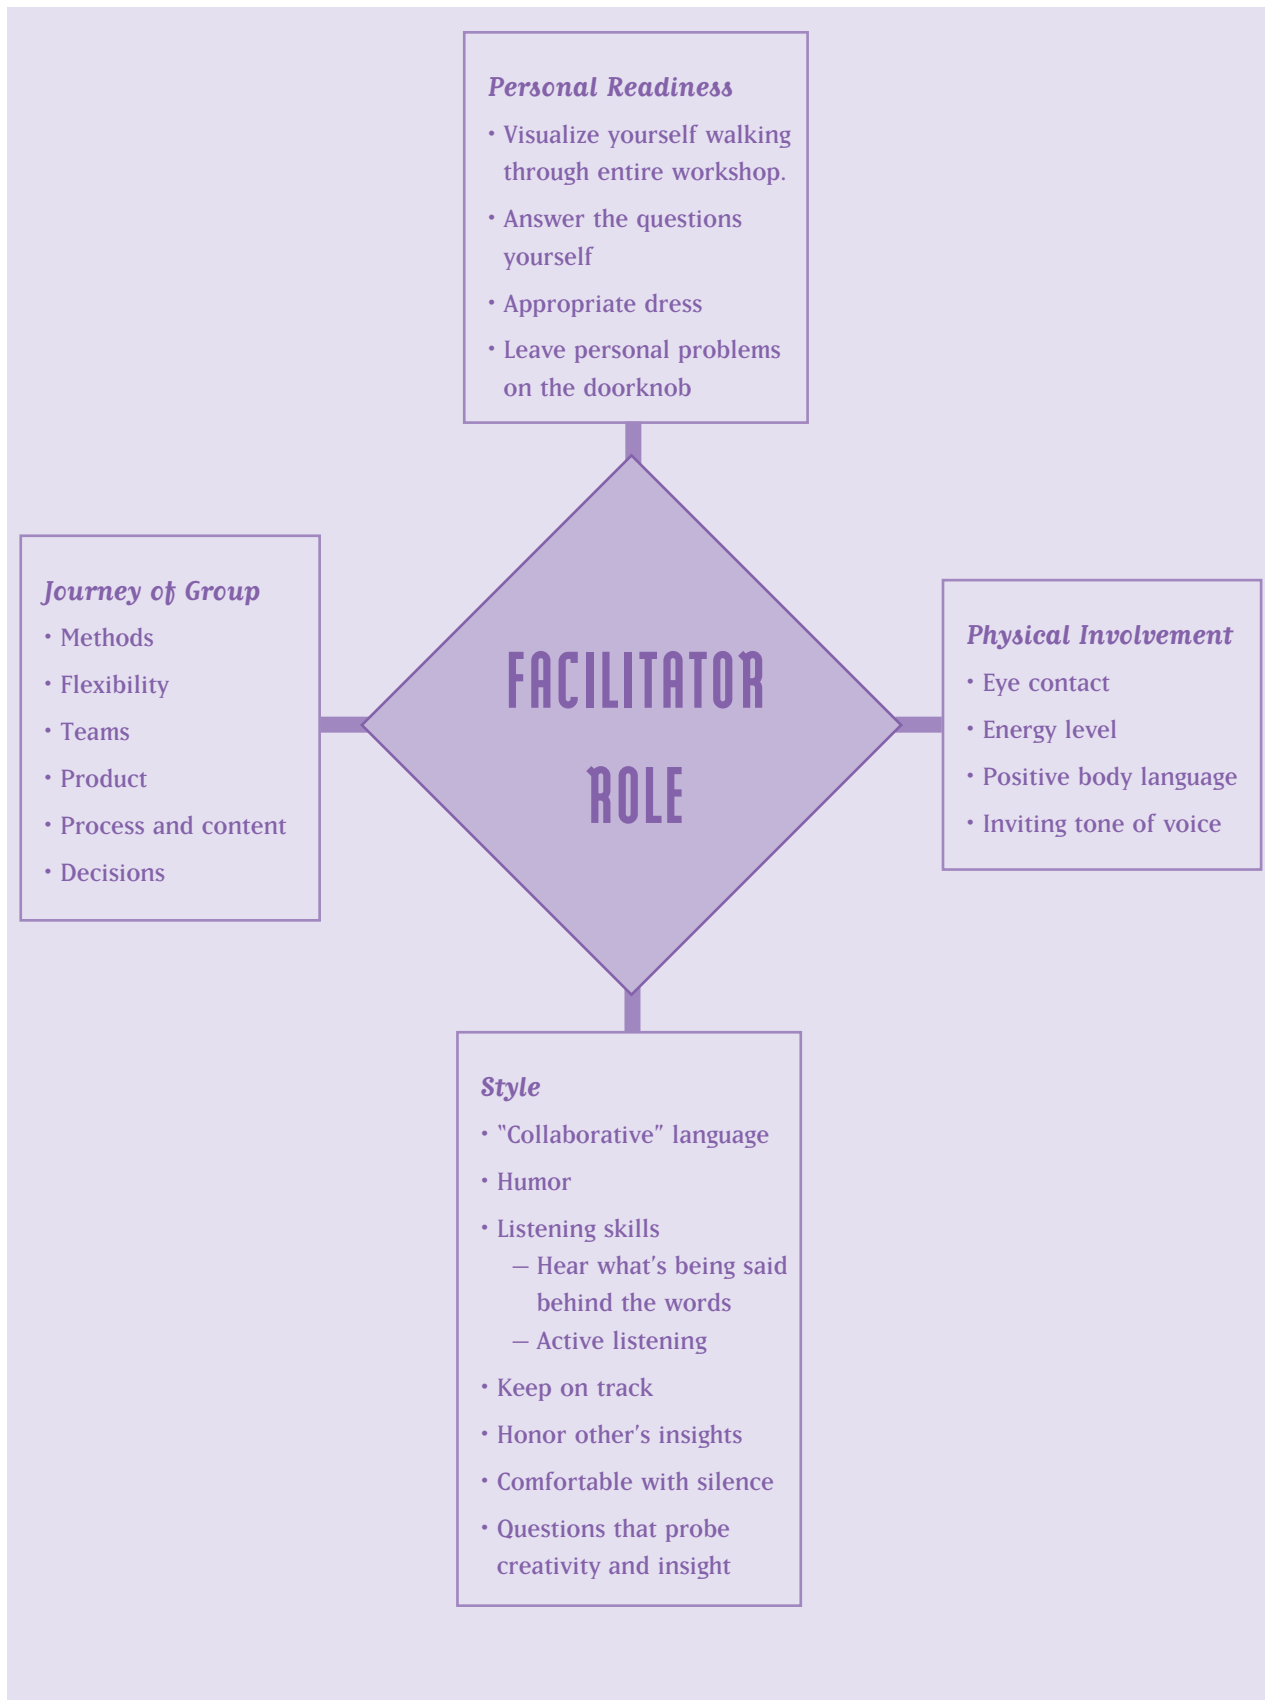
Personal Readiness
• Visualize yourself walking through entire workshop.
• Answer the questions yourself
• Appropriate dress
• Leave personal problems on the doorknob

Journey of Group
• Methods
• Flexibility
• Teams
• Product
• Process and content
• Decisions

FACILITATOR ROLE

Physical Involvement
• Eye contact
• Energy level
• Positive body language
• Inviting tone of voice

Style
• "Collaborative" language
• Humor
• Listening skills
— Hear what's being said behind the words
— Active listening
• Keep on track
• Honor other's insights
• Comfortable with silence
• Questions that probe creativity and insight